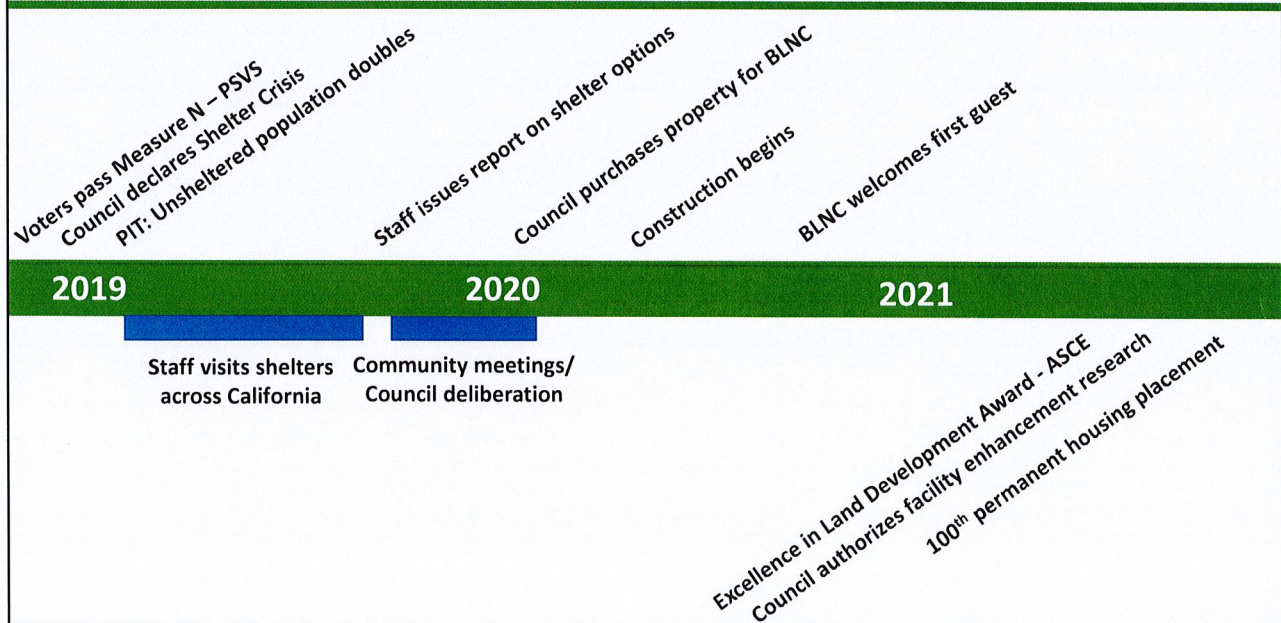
Voters pass Measure N – PSVS
Council declares Shelter Crisis
PIT: Unsheltered population doubles
Staff issues report on shelter options
Council purchases property for BLNC
Construction begins
BLNC welcomes first guest

2019
2020
2021

Staff visits shelters across California
Community meetings/ Council deliberation

Excellence in Land Development Award - ASCE
Council authorizes facility enhancement research
$100^{th}$ permanent housing placement